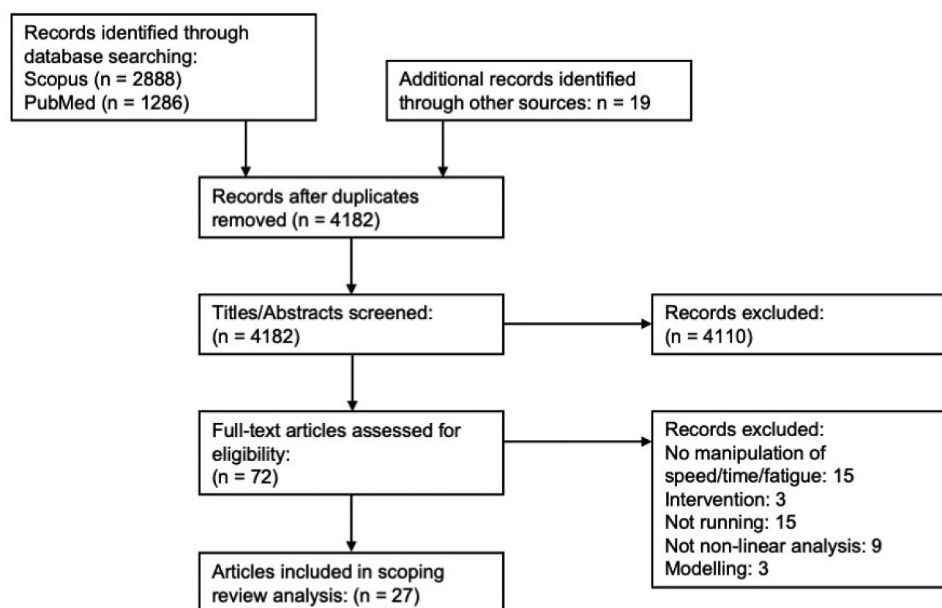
Records identified through database searching:
Scopus (n = 2888)
PubMed (n = 1286)

Additional records identified through other sources: n = 19

Records after duplicates removed (n = 4182)

Titles/Abstracts screened:
(n = 4182)

Records excluded:
(n = 4110)

Full-text articles assessed for eligibility:
(n = 72)

Records excluded:
No manipulation of speed/time/fatigue: 15
Intervention: 3
Not running: 15
Not non-linear analysis: 9
Modelling: 3

Articles included in scoping review analysis: (n = 27)